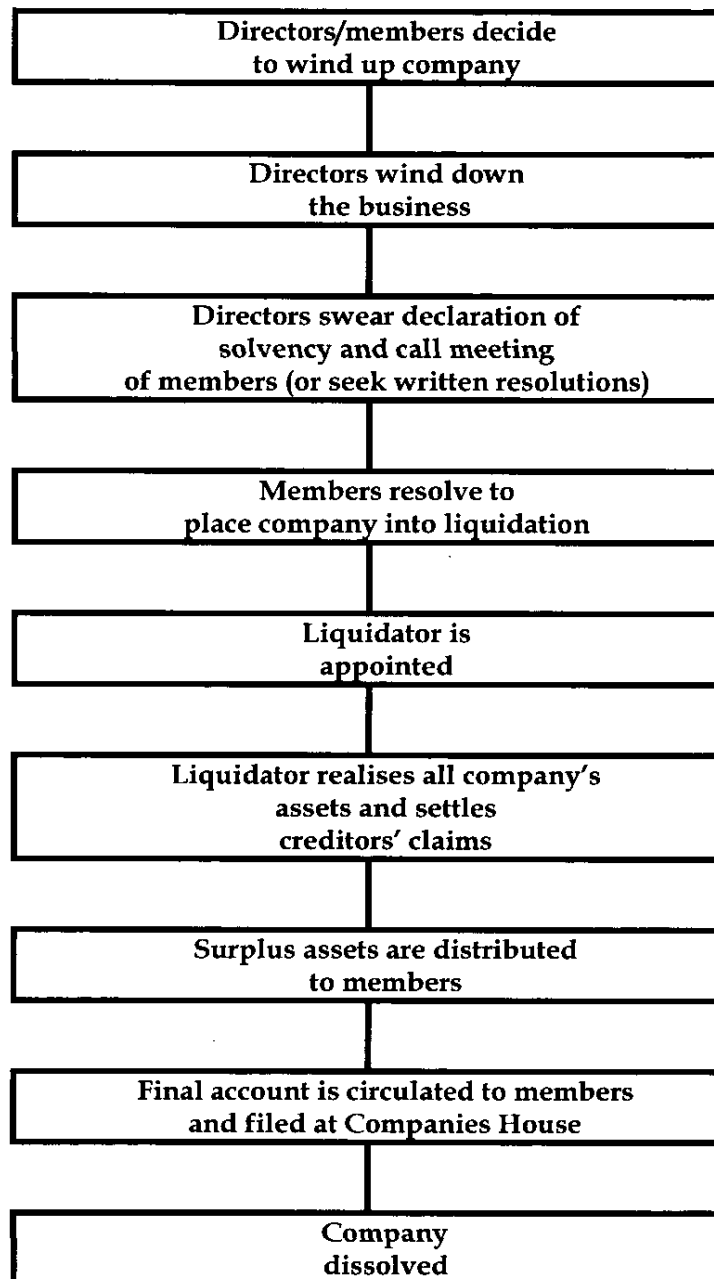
Directors/members decide to wind up company

Directors wind down the business

Directors swear declaration of solvency and call meeting of members (or seek written resolutions)

Members resolve to place company into liquidation

Liquidator is appointed

Liquidator realises all company's assets and settles creditors' claims

Surplus assets are distributed to members

Final account is circulated to members and filed at Companies House

Company dissolved